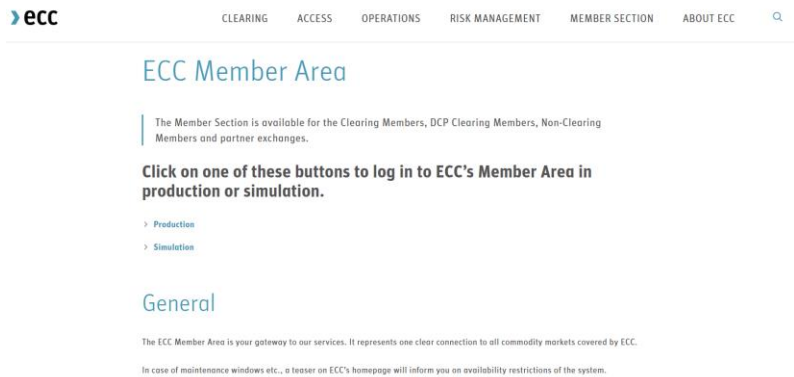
›ecc

CLEARING ACCESS OPERATIONS RISK MANAGEMENT MEMBER SECTION ABOUT ECC

ECC Member Area

The Member Section is available for the Clearing Members, DCP Clearing Members, Non-Clearing Members and partner exchanges.

Click on one of these buttons to log in to ECC's Member Area in production or simulation.

› Production

› Simulation

General

The ECC Member Area is your gateway to our services. It represents one clear connection to all commodity markets covered by ECC.

In case of maintenance windows etc., a teaser on ECC's homepage will inform you on availability restrictions of the system.